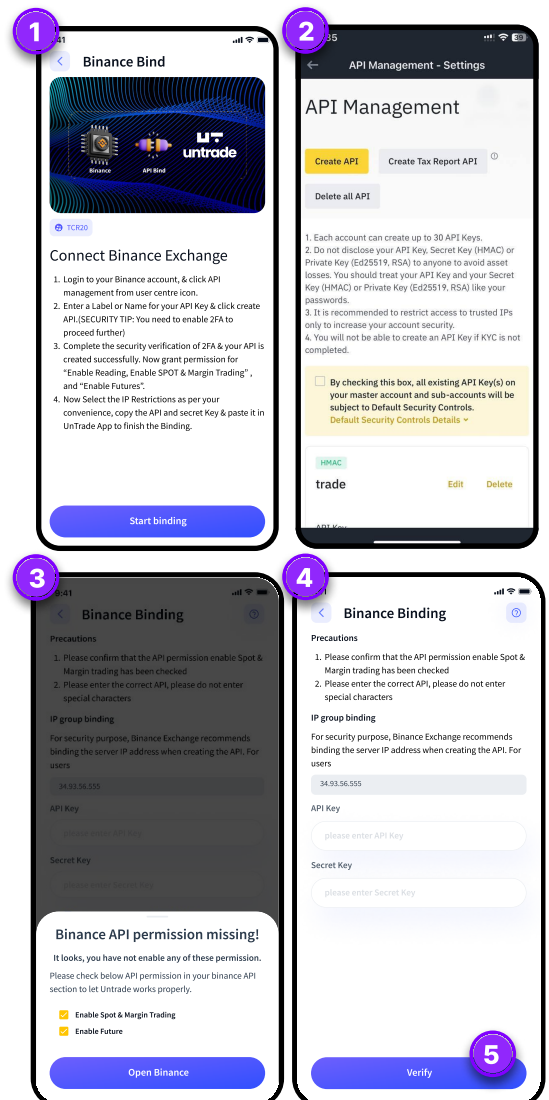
1

9:41

Binance Bind

Binance API Bind untrade

TCR20

Connect Binance Exchange

1. Login to your Binance account, & click API management from user centre icon.
2. Enter a Label or Name for your API Key & click create API.(SECURITY TIP: You need to enable 2FA to proceed further)
3. Complete the security verification of 2FA & your API is created successfully. Now grant permission for "Enable Reading, Enable SPOT & Margin Trading" , and "Enable Futures".
4. Now Select the IP Restrictions as per your convenience, copy the API and secret Key & paste it in UnTrade App to finish the Binding.

Start binding

2

35

API Management - Settings

API Management

Create API

Create Tax Report API

Delete all API

1. Each account can create up to 30 API Keys.
2. Do not disclose your API Key, Secret Key (HMAC) or Private Key (Ed25519, RSA) to anyone to avoid asset losses. You should treat your API Key and your Secret Key (HMAC) or Private Key (Ed25519, RSA) like your passwords.
3. It is recommended to restrict access to trusted IPs only to increase your account security.
4. You will not be able to create an API Key if KYC is not completed.

By checking this box, all existing API Key(s) on your master account and sub-accounts will be subject to Default Security Controls.
Default Security Controls Details

HMAC

trade

Edit

Delete

API Key

3

9:41

Binance Binding

Precautions

1. Please confirm that the API permission enable Spot & Margin trading has been checked
2. Please enter the correct API, please do not enter special characters

IP group binding

For security purpose, Binance Exchange recommends binding the server IP address when creating the API. For users

34.93.56.555

API Key

please enter API Key

Secret Key

please enter Secret Key

Binance API permission missing!

It looks, you have not enable any of these permission.

Please check below API permission in your binance API section to let Untrade works properly.

Enable Spot & Margin Trading

Enable Future

Open Binance

4

9:41

Binance Binding

Precautions

1. Please confirm that the API permission enable Spot & Margin trading has been checked
2. Please enter the correct API, please do not enter special characters

IP group binding

For security purpose, Binance Exchange recommends binding the server IP address when creating the API. For users

34.93.56.555

API Key

please enter API Key

Secret Key

please enter Secret Key

Verify

5